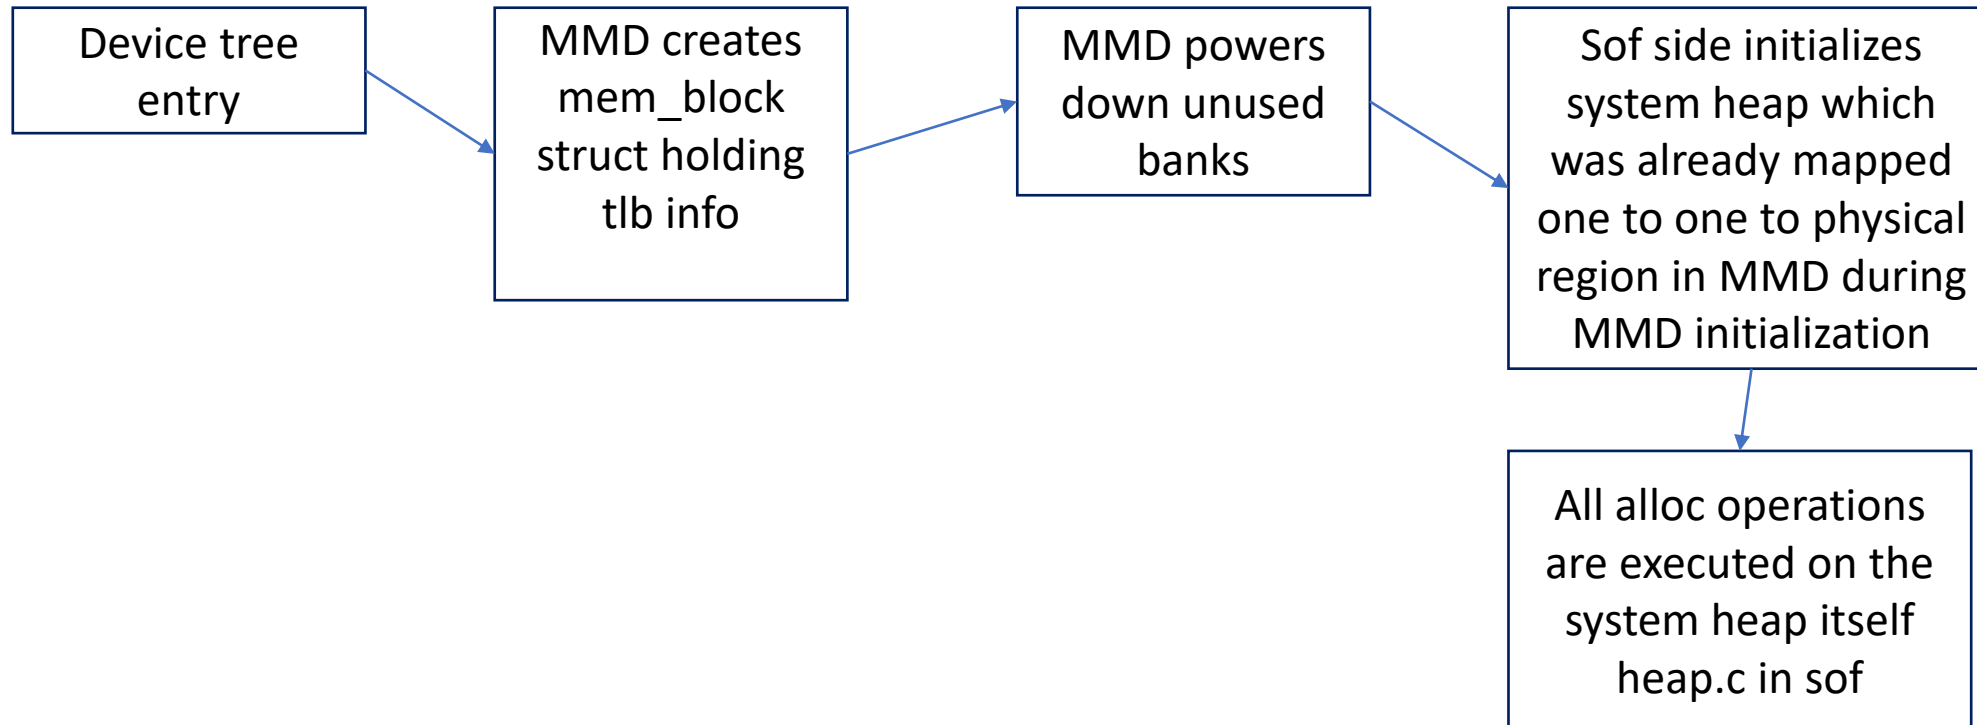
Device tree entry

MMD creates mem_block struct holding tlb info

MMD powers down unused banks

Sof side initializes system heap which was already mapped one to one to physical region in MMD during MMD initialization

All alloc operations are executed on the system heap itself heap.c in sof